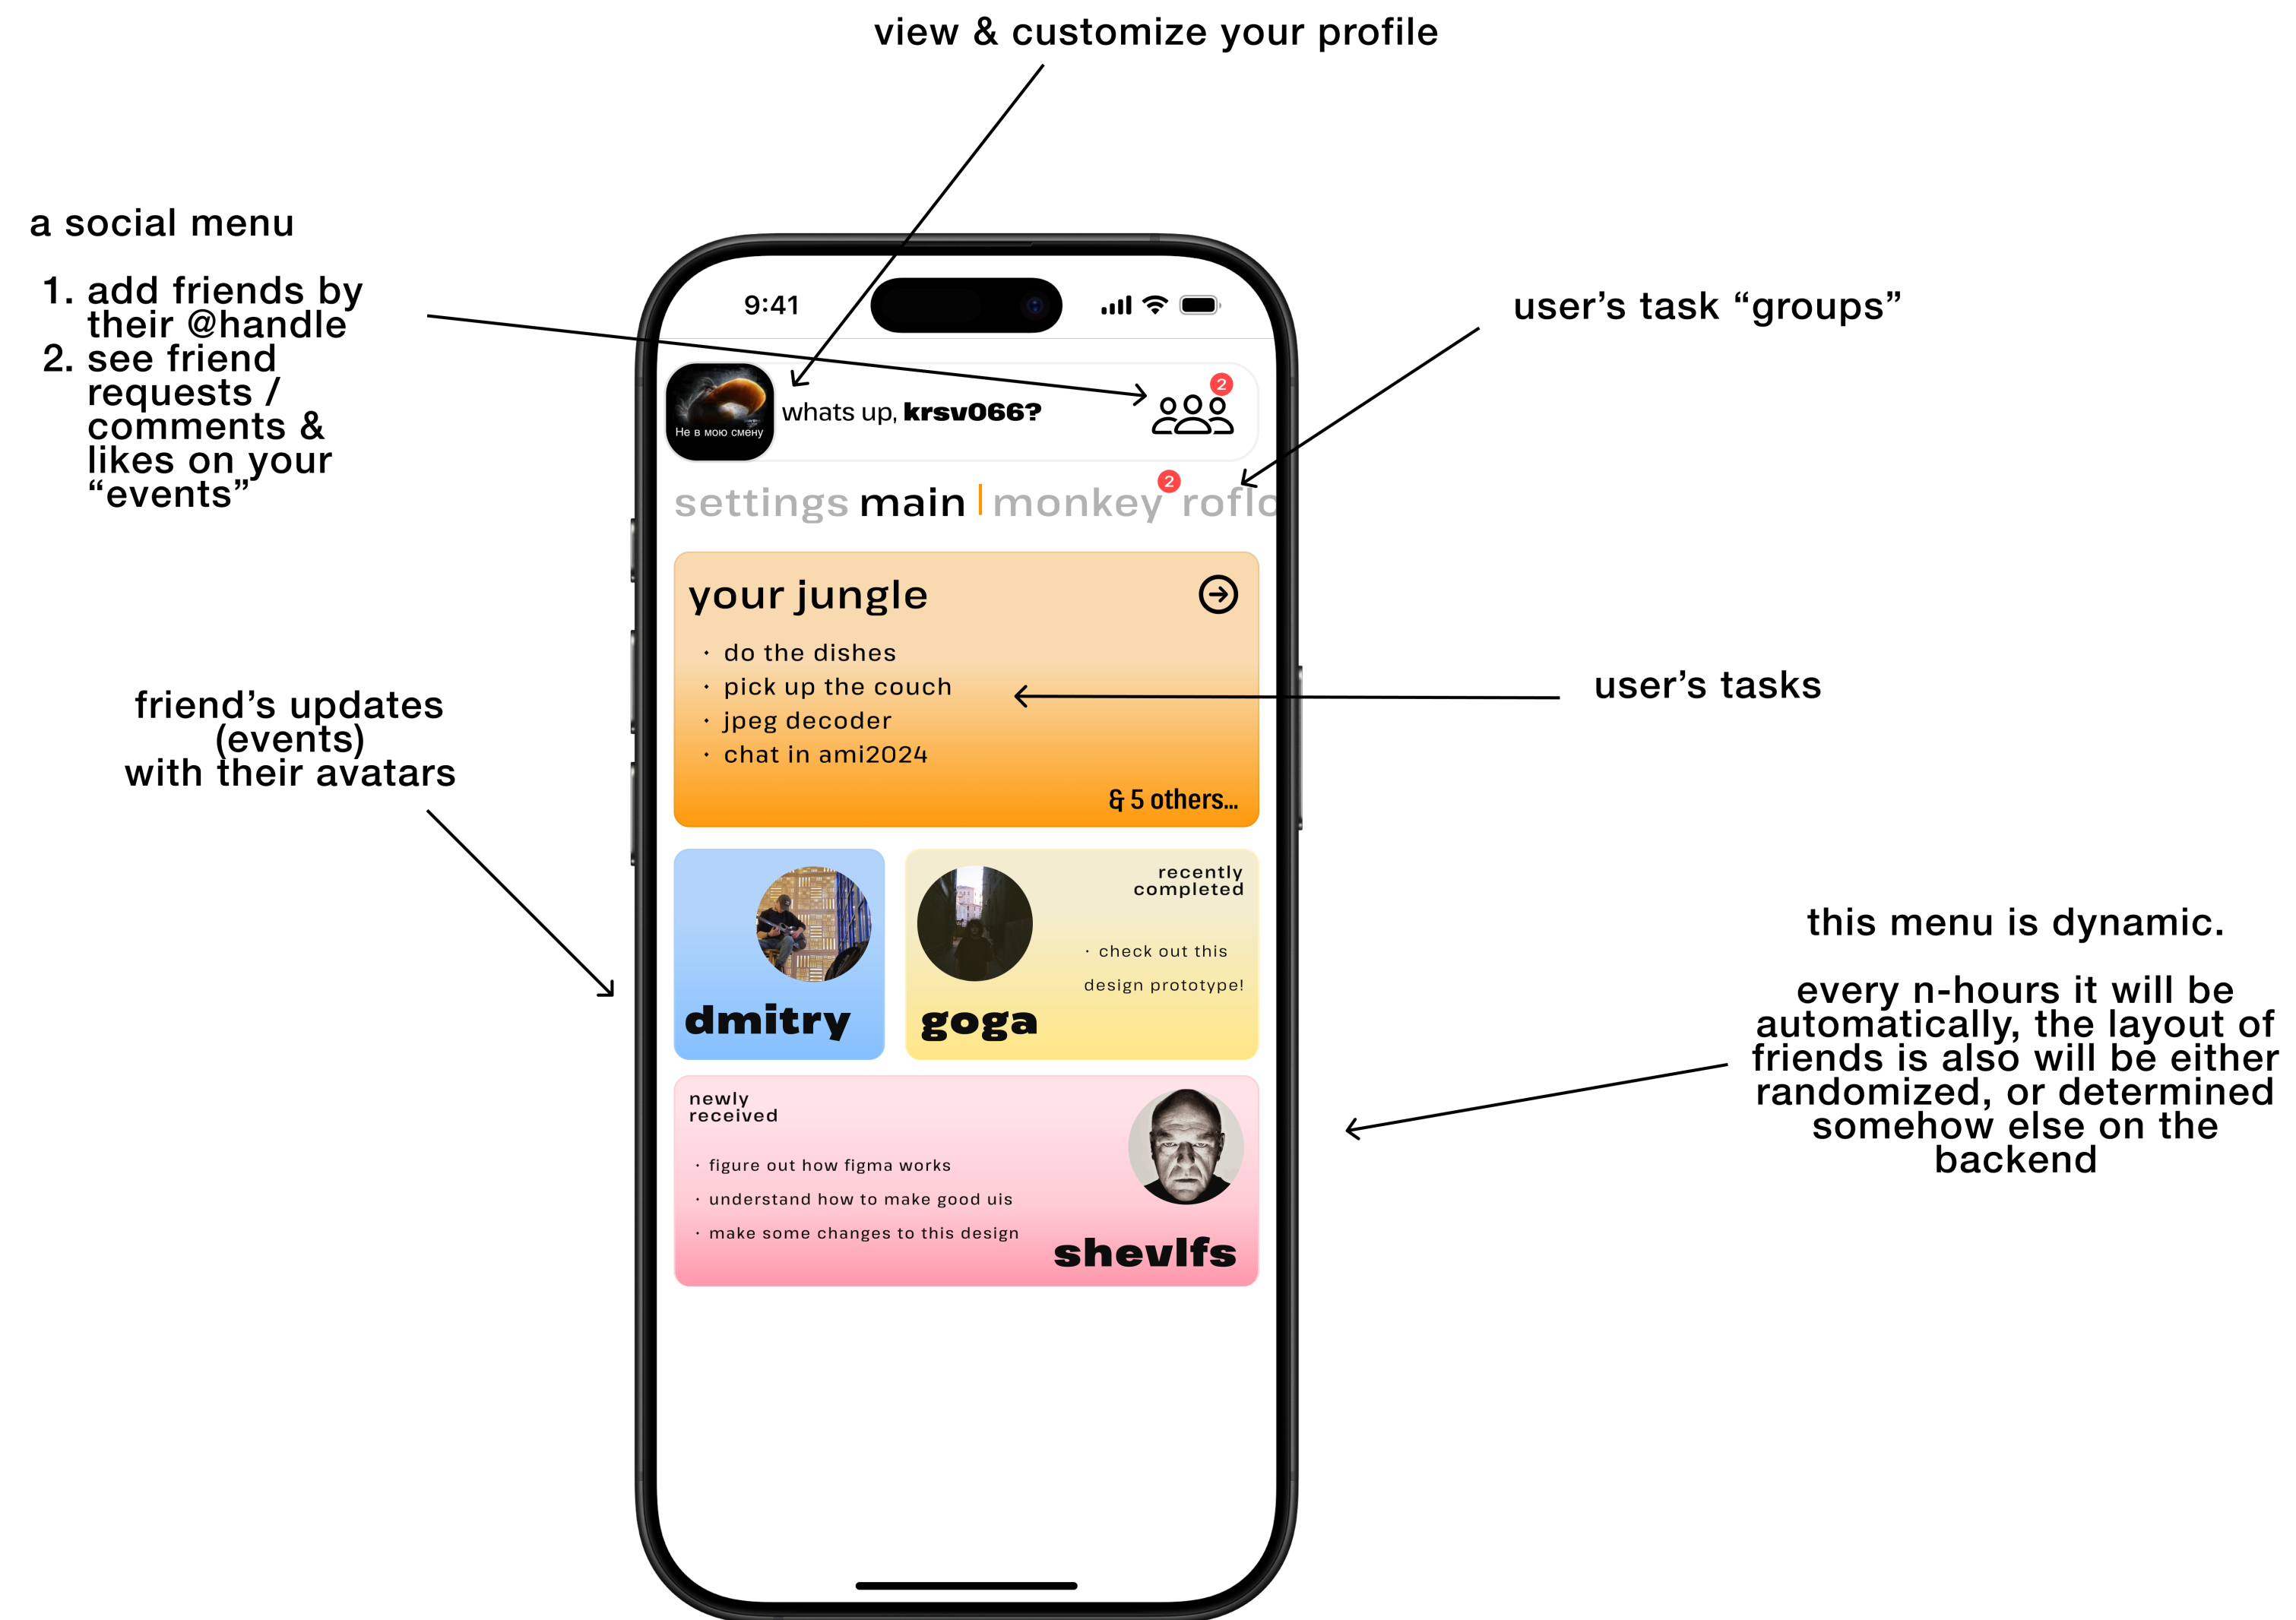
view & customize your profile

a social menu

1. add friends by their @handle
2. see friend requests / comments & likes on your “events”

user’s task “groups”

9:41

Не в мою смену

whats up, **krsv066?**

2

settings main | monkey 2 roflo

your jungle

- do the dishes
- pick up the couch
- jpeg decoder
- chat in ami2024

& 5 others...

user’s tasks

friend’s updates (events) with their avatars

dmitry

recently completed

- check out this design prototype!

goga

this menu is dynamic.

every n-hours it will be automatically, the layout of friends is also will be either randomized, or determined somehow else on the backend

newly received

- figure out how figma works
- understand how to make good uis
- make some changes to this design

shevlfs